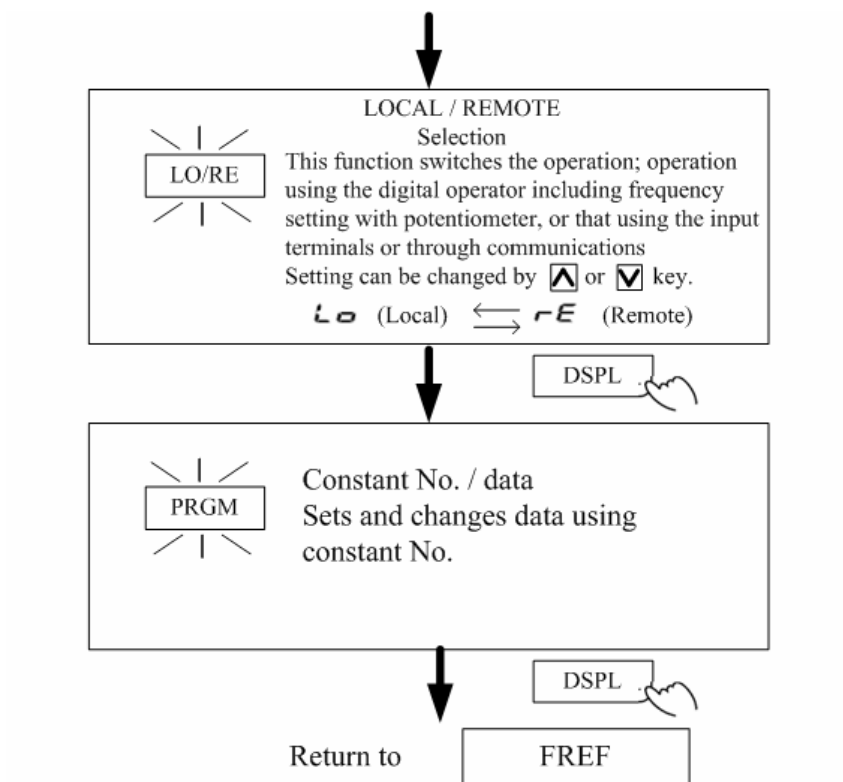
LO/RE

LOCAL / REMOTE
Selection
This function switches the operation; operation using the digital operator including frequency setting with potentiometer, or that using the input terminals or through communications
Setting can be changed by ∧ or ∨ key.
Lo (Local) ⇆ rE (Remote)

DSPL

PRGM

Constant No. / data
Sets and changes data using constant No.

DSPL

Return to FREF